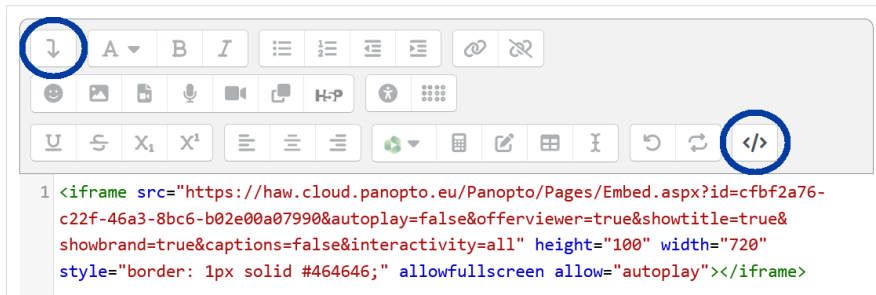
H5P

1 <iframe src="https://haw.cloud.panopto.eu/Panopto/Pages/Embed.aspx?id=cfbf2a76-c22f-46a3-8bc6-b02e00a07990&autoplay=false&offerviewer=true&showtitle=true&showbrand=true&captions=false&interactivity=all" height="100" width="720" style="border: 1px solid #464646;" allowfullscreen allow="autoplay"></iframe>